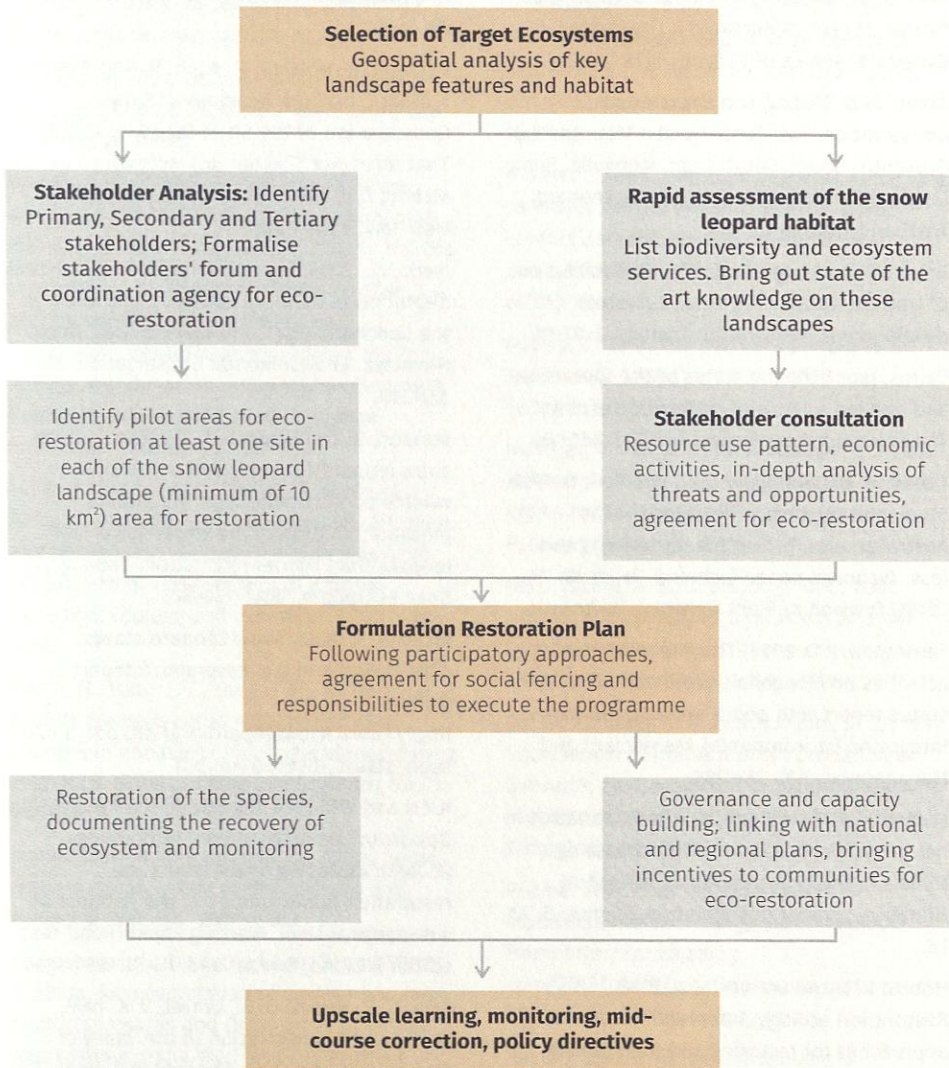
**Selection of Target Ecosystems**
Geospatial analysis of key landscape features and habitat

**Stakeholder Analysis:** Identify Primary, Secondary and Tertiary stakeholders; Formalise stakeholders' forum and coordination agency for eco-restoration

**Rapid assessment of the snow leopard habitat**
List biodiversity and ecosystem services. Bring out state of the art knowledge on these landscapes

Identify pilot areas for eco-restoration at least one site in each of the snow leopard landscape (minimum of 10 km$^2$) area for restoration

**Stakeholder consultation**
Resource use pattern, economic activities, in-depth analysis of threats and opportunities, agreement for eco-restoration

**Formulation Restoration Plan**
Following participatory approaches, agreement for social fencing and responsibilities to execute the programme

Restoration of the species, documenting the recovery of ecosystem and monitoring

Governance and capacity building; linking with national and regional plans, bringing incentives to communities for eco-restoration

**Upscale learning, monitoring, mid-course correction, policy directives**